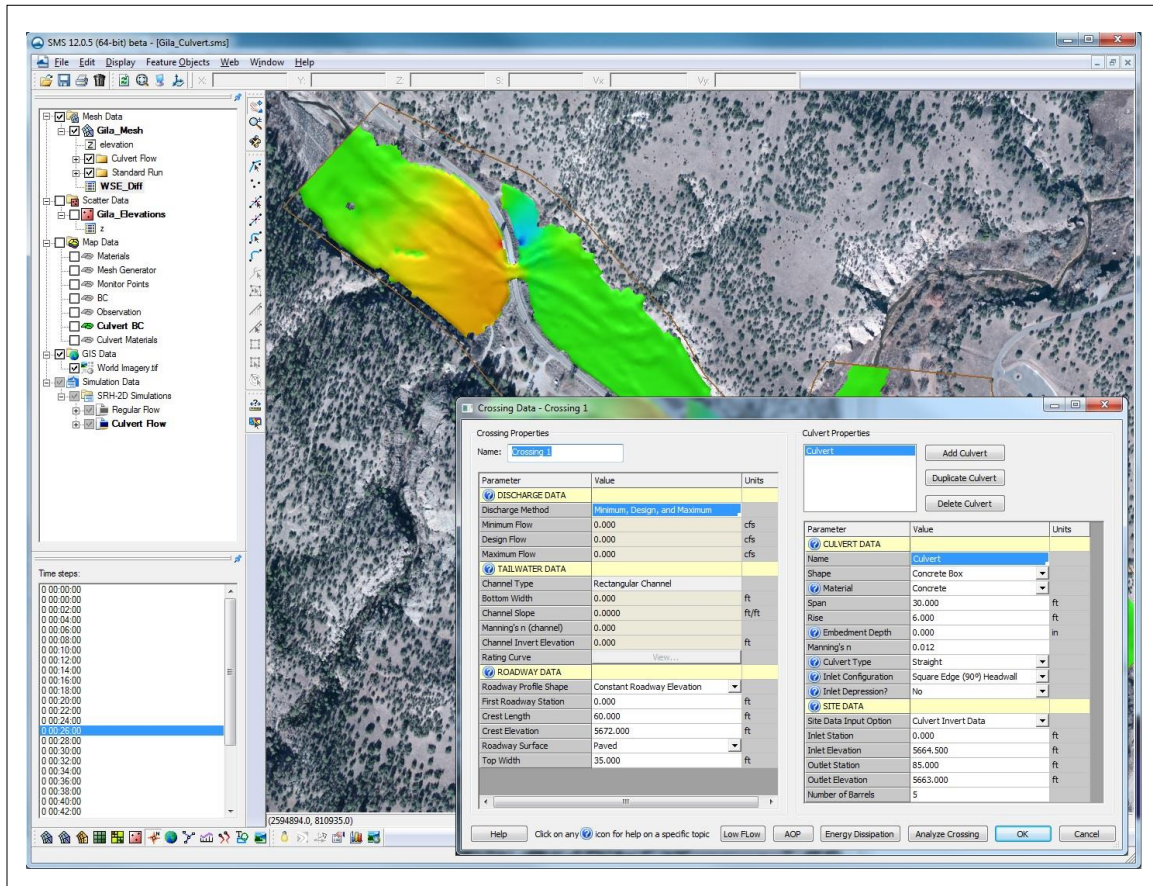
SMS 12.0.5 (64-bit) beta - [Gila_Culvert.sms]

File Edit Display Feature Objects Web Window Help

X: Y: Z: S: Vx: Vy:

Mesh Data
Gila_Mesh
elevation
Culvert Flow
Standard Run
WSE_Diff
Scatter Data
Gila_Elevations
z
Map Data
Materials
Mesh Generator
Monitor Points
BC
Observation
Culvert BC
Culvert Materials
GIS Data
World Imagery.tif
Simulation Data
SRH-2D Simulations
Regular Flow
Culvert Flow

Time steps:
0 00:00:00
0 00:00:00
0 00:02:00
0 00:04:00
0 00:06:00
0 00:08:00
0 00:10:00
0 00:12:00
0 00:14:00
0 00:16:00
0 00:18:00
0 00:20:00
0 00:22:00
0 00:24:00
0 00:26:00
0 00:28:00
0 00:30:00
0 00:32:00
0 00:34:00
0 00:36:00
0 00:38:00
0 00:40:00
0 00:42:00

(2594894.0, 810935.0)

Crossing Data - Crossing 1

Crossing Properties
Name: Crossing 1

| Parameter | Value | Units |
|---|---|---|
| DISCHARGE DATA | | |
| Discharge Method | Minimum, Design, and Maximum | |
| Minimum Flow | 0.000 | cfs |
| Design Flow | 0.000 | cfs |
| Maximum Flow | 0.000 | cfs |
| TAILWATER DATA | | |
| Channel Type | Rectangular Channel | |
| Bottom Width | 0.000 | ft |
| Channel Slope | 0.0000 | ft/ft |
| Manning's n (channel) | 0.000 | |
| Channel Invert Elevation | 0.000 | ft |
| Rating Curve | View... | |
| ROADWAY DATA | | |
| Roadway Profile Shape | Constant Roadway Elevation | |
| First Roadway Station | 0.000 | ft |
| Crest Length | 60.000 | ft |
| Crest Elevation | 5672.000 | ft |
| Roadway Surface | Paved | |
| Top Width | 35.000 | ft |

Culvert Properties
Culvert
Add Culvert
Duplicate Culvert
Delete Culvert

| Parameter | Value | Units |
|---|---|---|
| CULVERT DATA | | |
| Name | Culvert | |
| Shape | Concrete Box | |
| Material | Concrete | |
| Span | 30.000 | ft |
| Rise | 6.000 | ft |
| Embedment Depth | 0.000 | in |
| Manning's n | 0.012 | |
| Culvert Type | Straight | |
| Inlet Configuration | Square Edge (90º) Headwall | |
| Inlet Depression? | No | |
| SITE DATA | | |
| Site Data Input Option | Culvert Invert Data | |
| Inlet Station | 0.000 | ft |
| Inlet Elevation | 5664.500 | ft |
| Outlet Station | 85.000 | ft |
| Outlet Elevation | 5663.000 | ft |
| Number of Barrels | 5 | |

Help Click on any icon for help on a specific topic Low FLow AOP Energy Dissipation Analyze Crossing OK Cancel